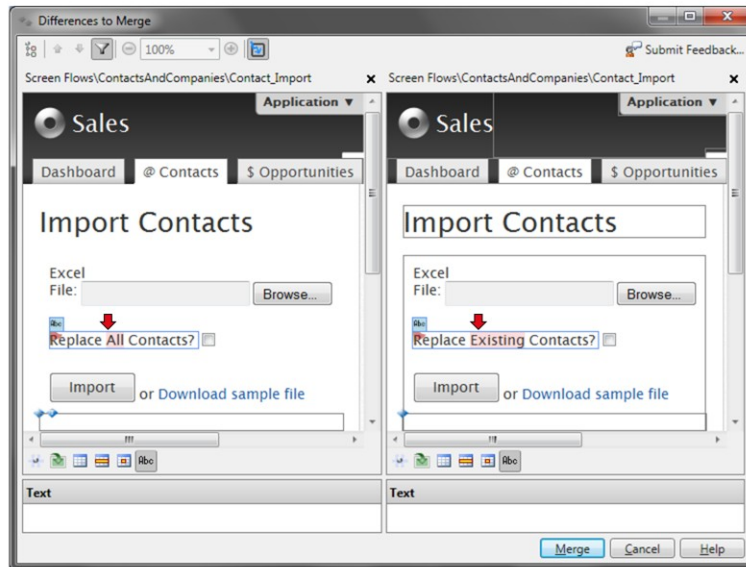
Differences to Merge

100%

Submit Feedback...

Screen Flows\ContactsAndCompanies\Contact_Import

Application ▼

Sales

Dashboard

@ Contacts

$ Opportunities

Import Contacts

Excel File:

Browse...

Abc

Replace All Contacts?

Import

or Download sample file

Abc

Text

Screen Flows\ContactsAndCompanies\Contact_Import

Application ▼

Sales

Dashboard

@ Contacts

$ Opportunities

Import Contacts

Excel File:

Browse...

Abc

Replace Existing Contacts?

Import

or Download sample file

Abc

Text

Merge

Cancel

Help